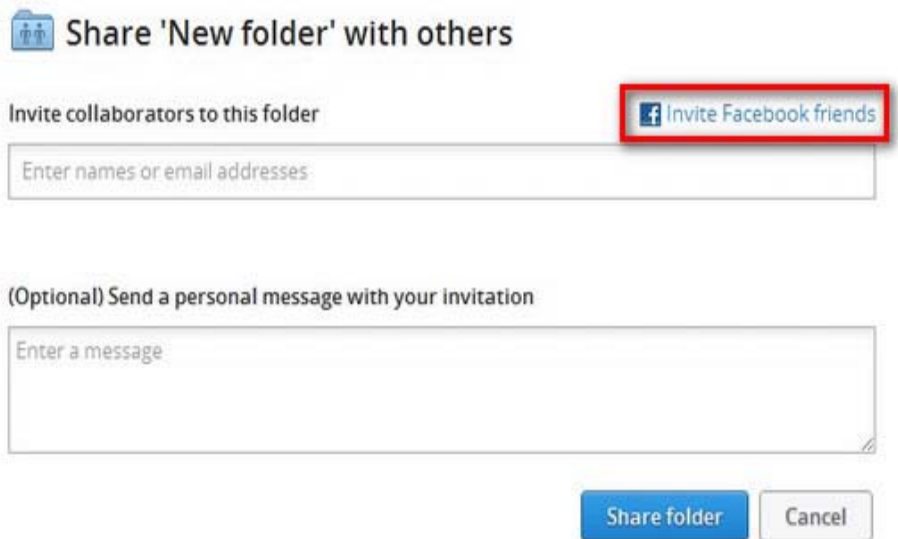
Share 'New folder' with others

Invite collaborators to this folder

Invite Facebook friends

Enter names or email addresses

(Optional) Send a personal message with your invitation

Enter a message

Share folder

Cancel